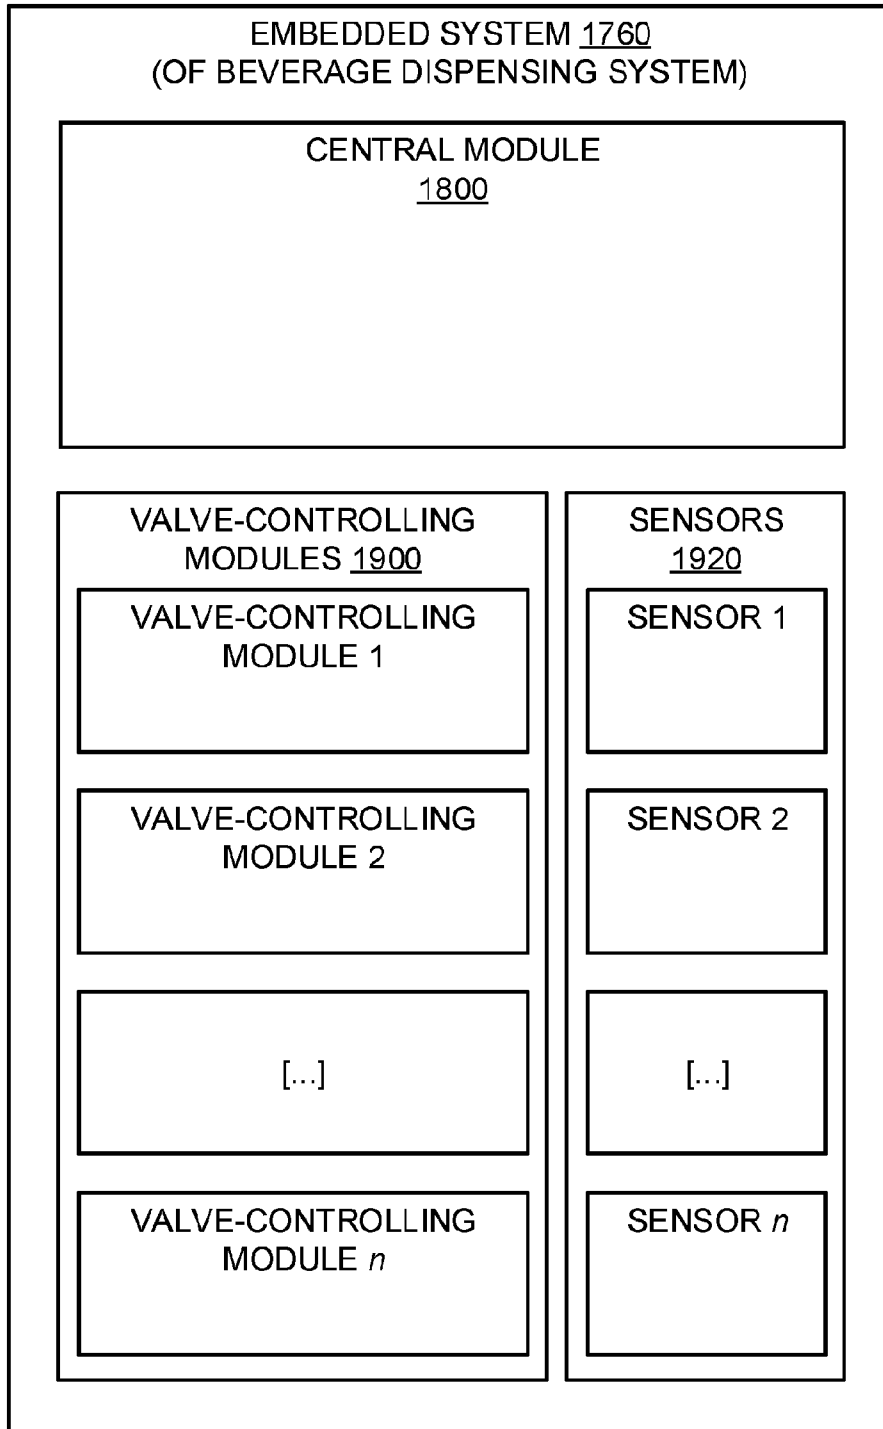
EMBEDDED SYSTEM 1760
(OF BEVERAGE DISPENSING SYSTEM)

CENTRAL MODULE
1800

VALVE-CONTROLLING MODULES 1900

VALVE-CONTROLLING MODULE 1

VALVE-CONTROLLING MODULE 2

[...]

VALVE-CONTROLLING MODULE $n$

SENSORS
1920

SENSOR 1

SENSOR 2

[...]

SENSOR $n$